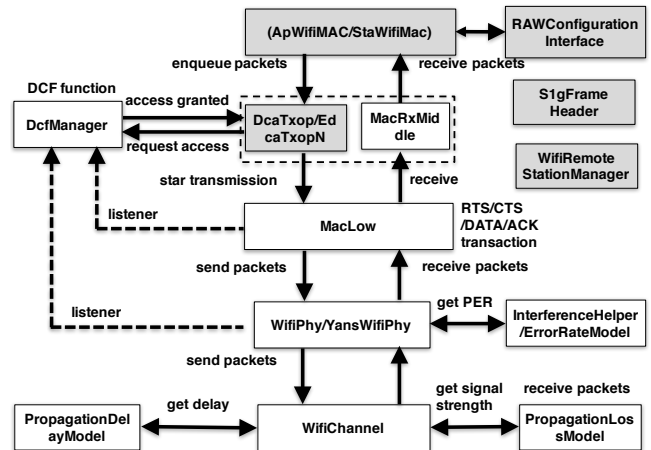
(ApWifiMAC/StaWifiMac)

RAWConfiguration Interface

enqueue packets

receive packets

DCF function

access granted

DcfManager

request access

DcaTxop/EdcaTxopN

MacRxMiddle

S1gFrame Header

WifiRemote StationManager

star transmission

receive

listener

MacLow

RTS/CTS /DATA/ACK transaction

send packets

receive packets

get PER

listener

WifiPhy/YansWifiPhy

InterferenceHelper /ErrorRateModel

send packets

get signal strength

receive packets

PropagationDelayModel

get delay

WifiChannel

PropagationLossModel